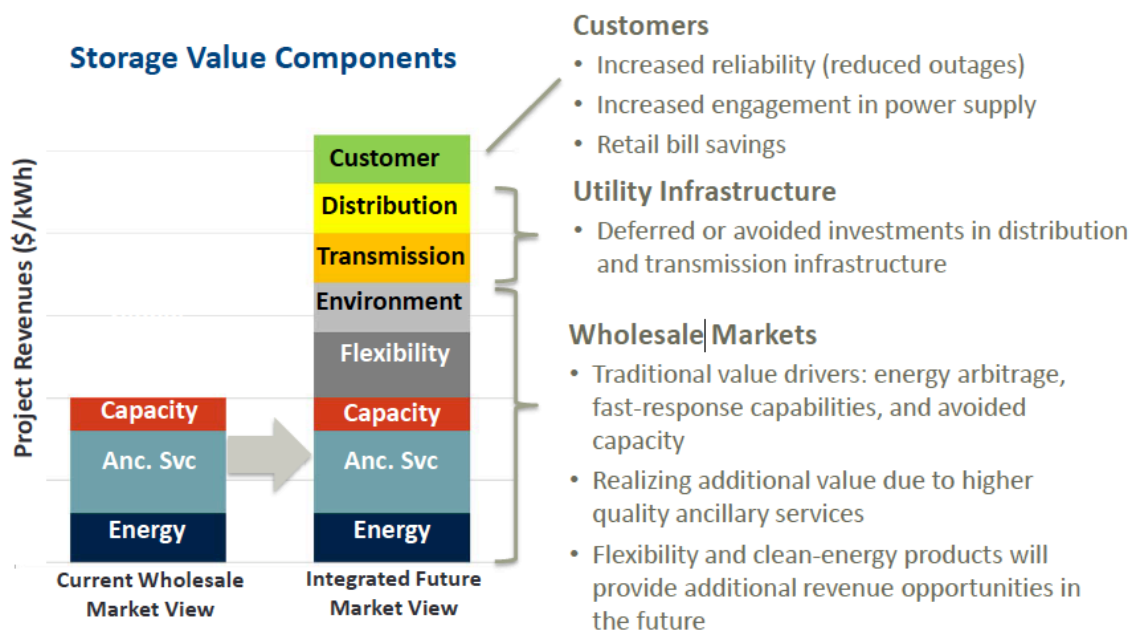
Storage Value Components

Project Revenues ($/kWh)

Capacity
Anc. Svc
Energy

Current Wholesale Market View

Customer
Distribution
Transmission
Environment
Flexibility
Capacity
Anc. Svc
Energy

Integrated Future Market View

Customers
• Increased reliability (reduced outages)
• Increased engagement in power supply
• Retail bill savings

Utility Infrastructure
• Deferred or avoided investments in distribution and transmission infrastructure

Wholesale Markets
• Traditional value drivers: energy arbitrage, fast-response capabilities, and avoided capacity
• Realizing additional value due to higher quality ancillary services
• Flexibility and clean-energy products will provide additional revenue opportunities in the future